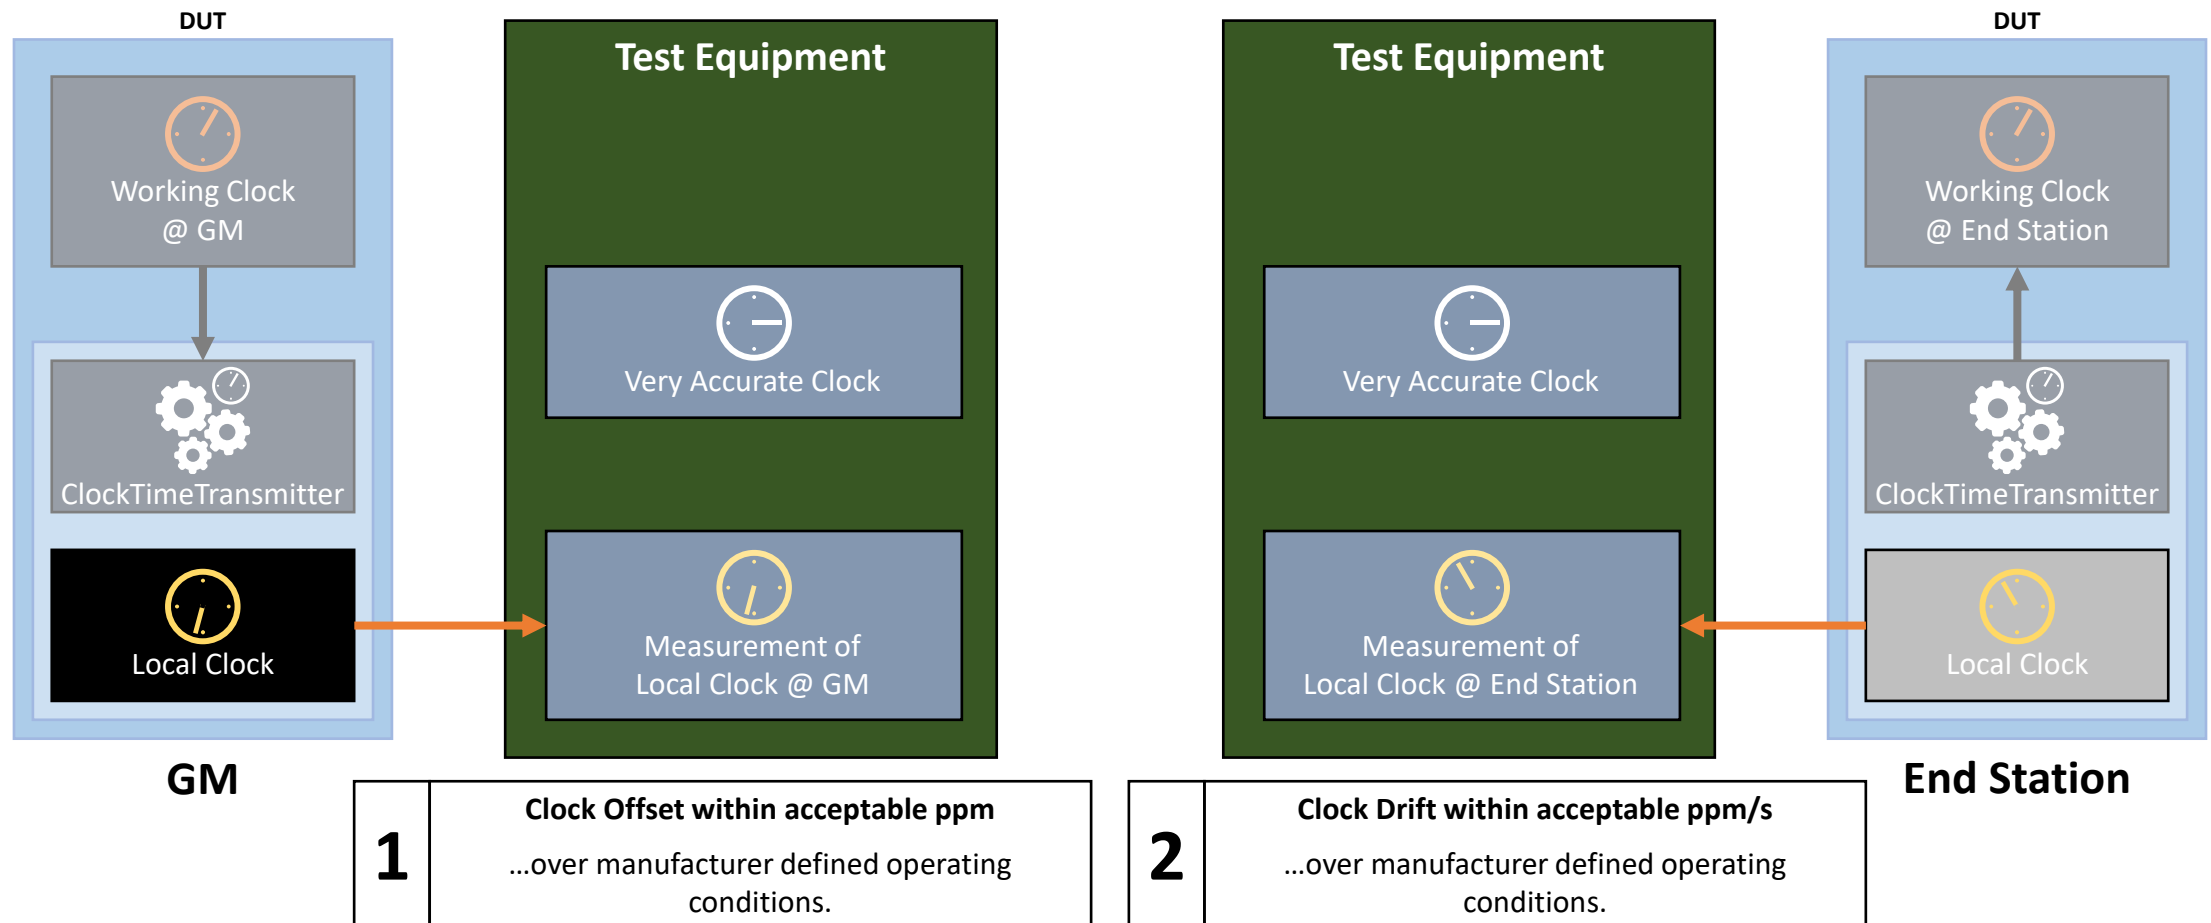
DUT

Working Clock
@ GM

ClockTimeTransmitter

Local Clock

GM

Test Equipment

Very Accurate Clock

Measurement of
Local Clock @ GM

Test Equipment

Very Accurate Clock

Measurement of
Local Clock @ End Station

DUT

Working Clock
@ End Station

ClockTimeTransmitter

Local Clock

End Station

| 1 | Clock Offset within acceptable ppm<br>...over manufacturer defined operating conditions. |
|---|---|

| 2 | Clock Drift within acceptable ppm/s<br>...over manufacturer defined operating conditions. |
|---|---|